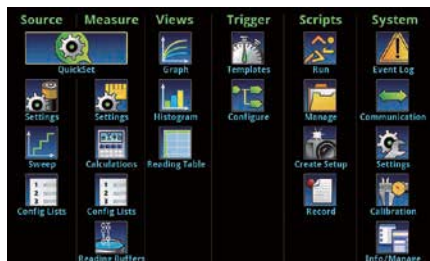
Source
QuickSet
Settings
Sweep
Config Lists

Measure
Settings
Calculations
Config Lists
Reading Buffers

Views
Graph
Histogram
Reading Table

Trigger
Templates
Configure

Scripts
Run
Manage
Create Setup
Record

System
Event Log
Communication
Settings
Calibration
Info/Manage